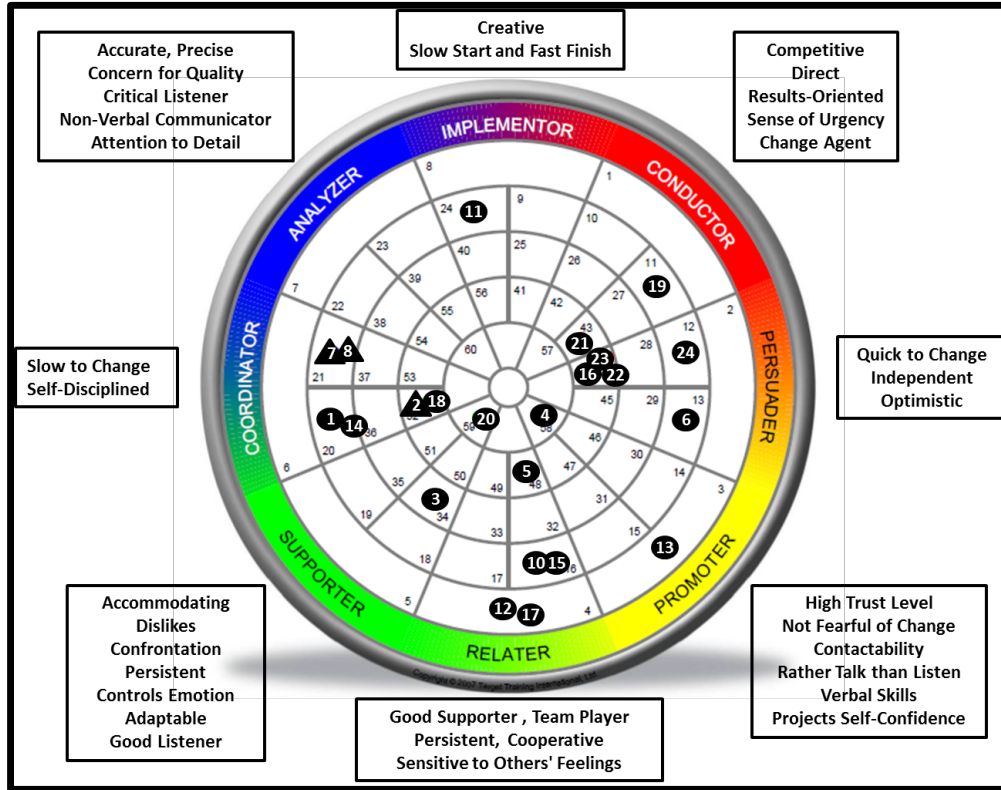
Creative
Slow Start and Fast Finish

Accurate, Precise
Concern for Quality
Critical Listener
Non-Verbal Communicator
Attention to Detail

Competitive
Direct
Results-Oriented
Sense of Urgency
Change Agent

IMPLEMENTOR
CONDUCTOR
ANALYZER
PERSUADER
COORDINATOR
PROMOTER
SUPPORTER
RELATER

8
24
11
9
1
10
25
40
23
26
11
19
41
56
39
7
27
2
22
55
42
12
43
38
21
28
24
54
57
60
7
8
23
16
22
21
37
53
45
29
13
2
18
6
4
1
14
36
52
20
59
58
46
20
30
51
47
5
14
6
48
3
50
49
35
31
3
34
19
32
15
33
13
18
10
15
16
17
4
5
12
17

Slow to Change
Self-Disciplined

Quick to Change
Independent
Optimistic

Accommodating
Dislikes
Confrontation
Persistent
Controls Emotion
Adaptable
Good Listener

High Trust Level
Not Fearful of Change
Contactability
Rather Talk than Listen
Verbal Skills
Projects Self-Confidence

Copyright © 2007 Target Training International, Ltd.

Good Supporter , Team Player
Persistent, Cooperative
Sensitive to Others' Feelings